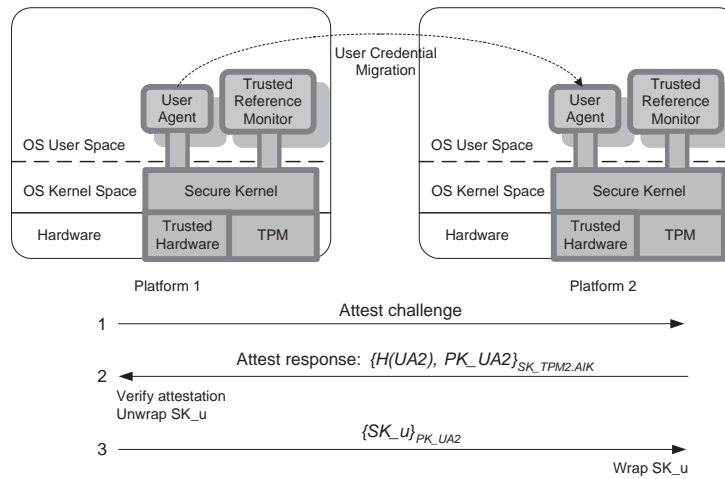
User Credential Migration

User Agent

Trusted Reference Monitor

OS User Space

OS Kernel Space

Secure Kernel

Hardware

Trusted Hardware

TPM

Platform 1

User Agent

Trusted Reference Monitor

OS User Space

OS Kernel Space

Secure Kernel

Hardware

Trusted Hardware

TPM

Platform 2

1 Attest challenge

2 Attest response: $\{H(UA2), PK\_UA2\}_{SK\_TPM2.AIK}$

Verify attestation
Unwrap SK_u

3 $\{SK\_u\}_{PK\_UA2}$

Wrap SK_u